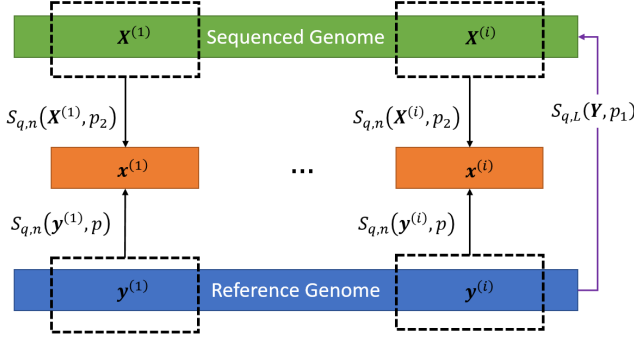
$\boldsymbol{X}^{(1)}$ Sequenced Genome $\boldsymbol{X}^{(i)}$

$S_{q,n}(\boldsymbol{X}^{(1)}, p_2)$

$S_{q,n}(\boldsymbol{X}^{(i)}, p_2)$

$S_{q,L}(\boldsymbol{Y}, p_1)$

$\boldsymbol{x}^{(1)}$

...

$\boldsymbol{x}^{(i)}$

$S_{q,n}(\boldsymbol{y}^{(1)}, p)$

$S_{q,n}(\boldsymbol{y}^{(i)}, p)$

$\boldsymbol{y}^{(1)}$ Reference Genome $\boldsymbol{y}^{(i)}$